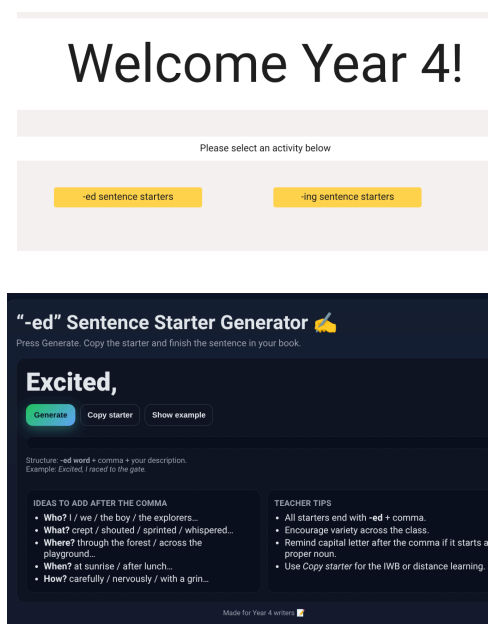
Welcome Year 4!

Please select an activity below

-ed sentence starters

-ing sentence starters

"-ed" Sentence Starter Generator ✍

Press Generate. Copy the starter and finish the sentence in your book.

Excited,

Generate

Copy starter

Show example

Structure: -ed word + comma + your description.
Example: *Excited, I raced to the gate.*

IDEAS TO ADD AFTER THE COMMA

- **Who?** I / we / the boy / the explorers…
- **What?** crept / shouted / sprinted / whispered…
- **Where?** through the forest / across the playground…
- **When?** at sunrise / after lunch…
- **How?** carefully / nervously / with a grin…

TEACHER TIPS

- All starters end with **-ed** + comma.
- Encourage variety across the class.
- Remind capital letter after the comma if it starts a proper noun.
- Use *Copy starter* for the IWB or distance learning.

Made for Year 4 writers 📝